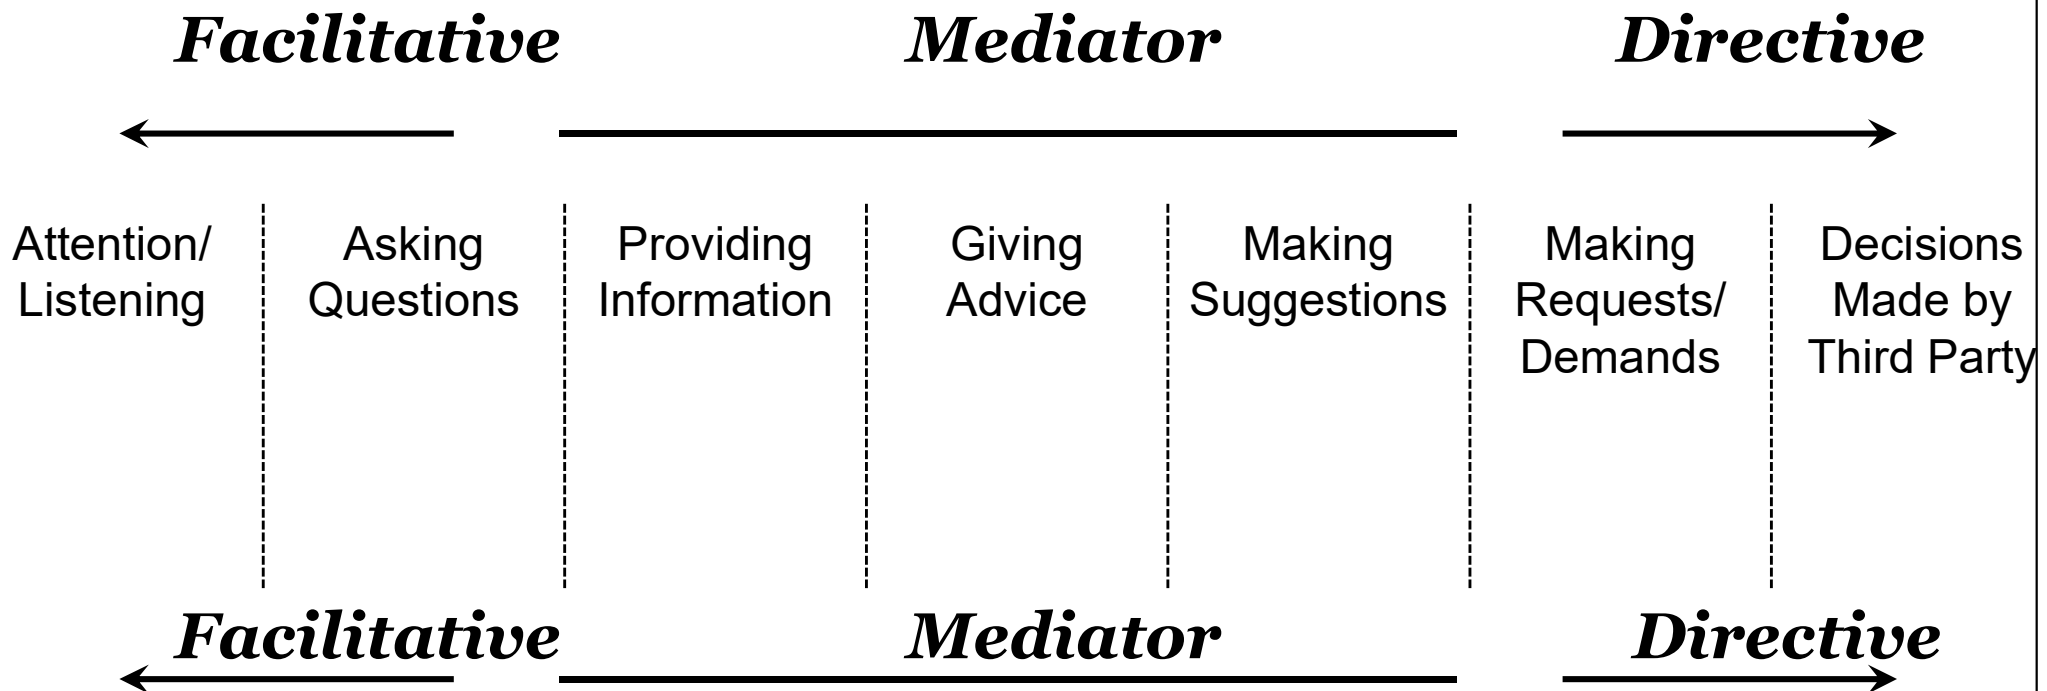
Facilitative Mediator Directive

Attention/ Listening

Asking Questions

Providing Information

Giving Advice

Making Suggestions

Making Requests/ Demands

Decisions Made by Third Party

Facilitative Mediator Directive